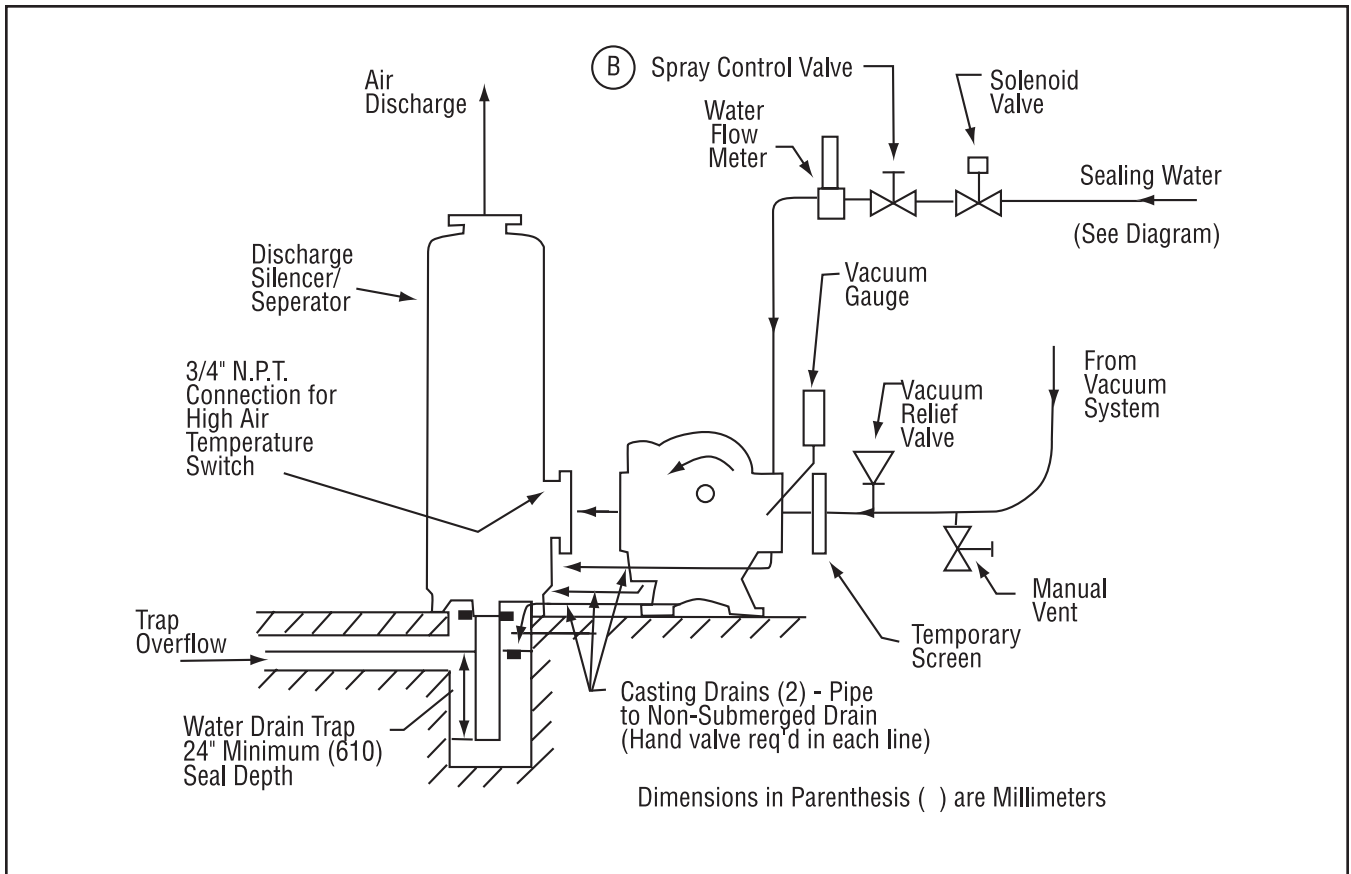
B

Spray Control Valve

Solenoid Valve

Air Discharge

Water Flow Meter

Sealing Water

(See Diagram)

Discharge Silencer/ Seperator

Vacuum Gauge

3/4" N.P.T. Connection for High Air Temperature Switch

From Vacuum System

Vacuum Relief Valve

Manual Vent

Trap Overflow

Temporary Screen

Casting Drains (2) - Pipe to Non-Submerged Drain (Hand valve req'd in each line)

Water Drain Trap 24" Minimum (610) Seal Depth

Dimensions in Parenthesis ( ) are Millimeters